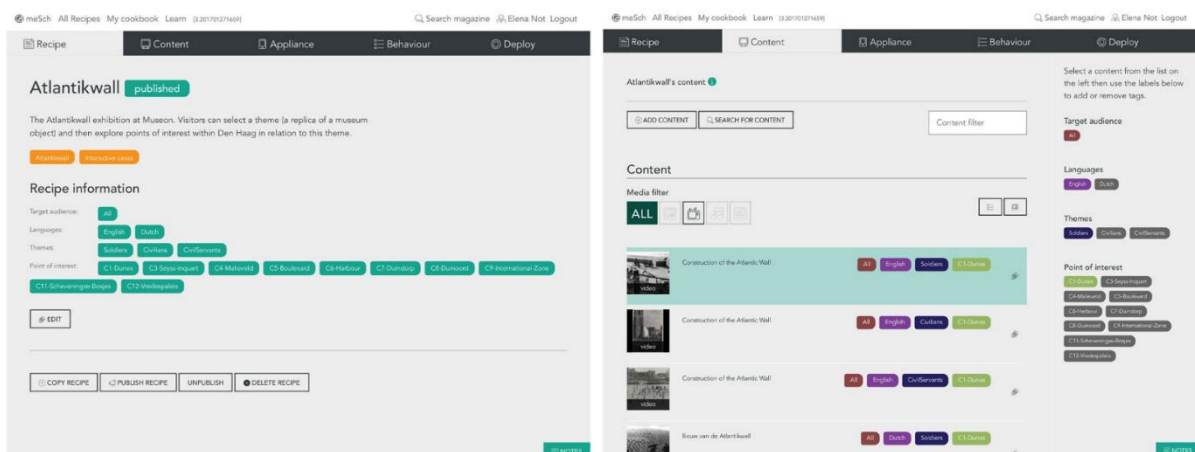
meSch All Recipes My cookbook Learn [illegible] Search magazine Elena Not Logout

Recipe Content Appliance Behaviour Deploy

Atlantikwall published

The Atlantikwall exhibition at Museon. Visitors can select a theme (a replica of a museum object) and then explore points of interest within Den Haag in relation to this theme.

Atlantikwall Interactive cases

Recipe information

Target audience: All

Languages: English Dutch

Themes: Soldiers Civilians CivilServants

Point of interest: C1-Dunes C3-Seyss-Inquart C4-Meleveld C5-Boulevard C6-Harbour C7-Duindorp C8-Dunoord C9-International-Zone C11-Scheveningse-Bosjes C12-Vredespaleis

EDIT

COPY RECIPE PUBLISH RECIPE UNPUBLISH DELETE RECIPE

NOTES

meSch All Recipes My cookbook Learn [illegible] Search magazine Elena Not Logout

Recipe Content Appliance Behaviour Deploy

Atlantikwall's content

ADD CONTENT SEARCH FOR CONTENT Content filter

Content

Media filter

ALL

Construction of the Atlantic Wall All English Soldiers C1-Dunes
video

Construction of the Atlantic Wall All English Civilians C1-Dunes
video

Construction of the Atlantic Wall All English CivilServants C1-Dunes
video

Bouw van de Atlantikwall All Dutch Soldiers C1-Dunes

Select a content from the list on the left then use the labels below to add or remove tags.

Target audience
All

Languages
English Dutch

Themes
Soldiers Civilians CivilServants

Point of interest
C1-Dunes C3-Seyss-Inquart C4-Meleveld C5-Boulevard C6-Harbour C7-Duindorp C8-Dunoord C9-International-Zone C11-Scheveningse-Bosjes C12-Vredespaleis

NOTES